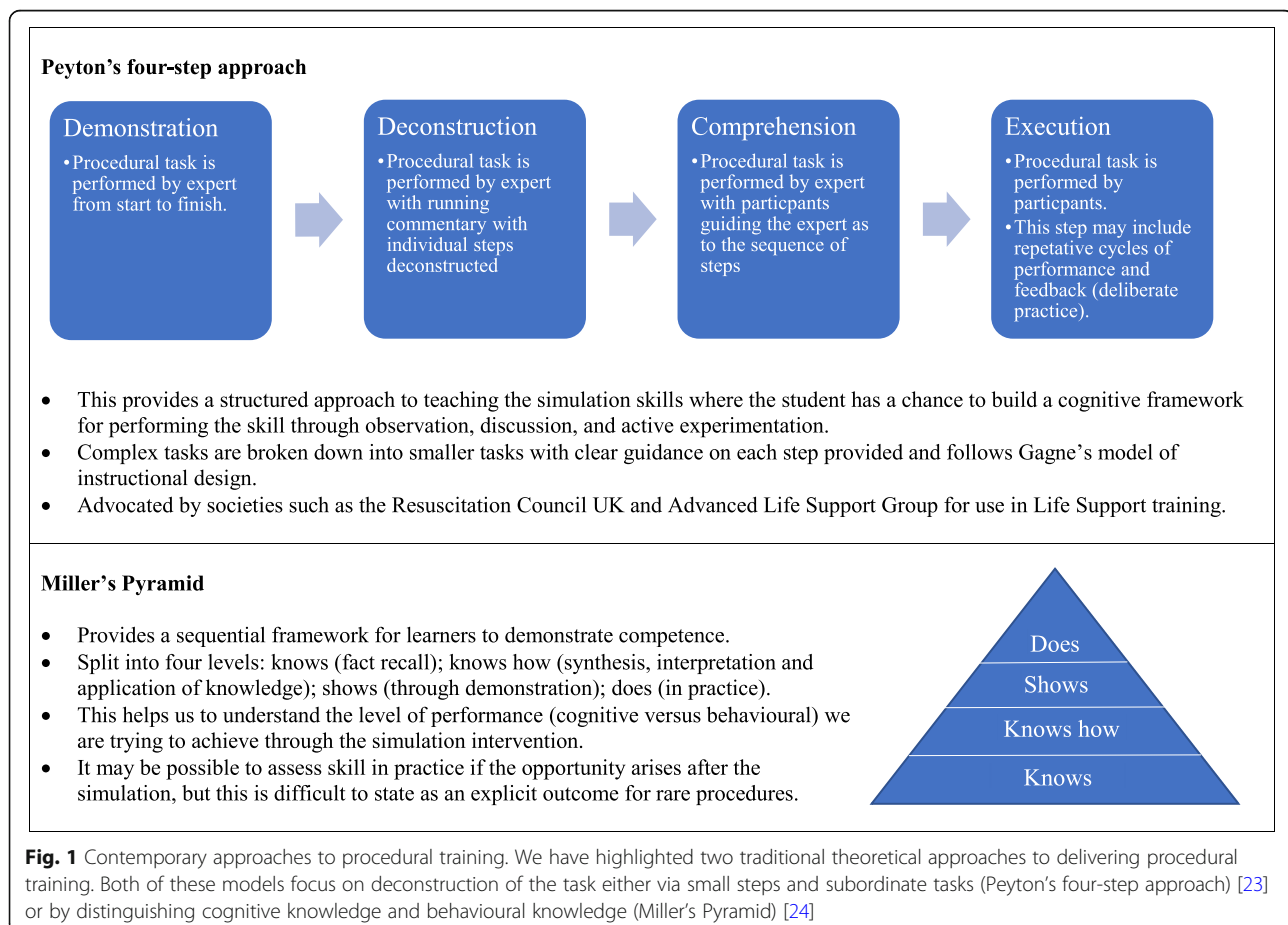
Peyton's four-step approach

Demonstration
• Procedural task is performed by expert from start to finish.

Deconstruction
• Procedural task is performed by expert with running commentary with individual steps deconstructed

Comprehension
• Procedural task is performed by expert with particpants guiding the expert as to the sequence of steps

Execution
• Procedural task is performed by particpants.
• This step may include repetative cycles of performance and feedback (deliberate practice).

• This provides a structured approach to teaching the simulation skills where the student has a chance to build a cognitive framework for performing the skill through observation, discussion, and active experimentation.
• Complex tasks are broken down into smaller tasks with clear guidance on each step provided and follows Gagne's model of instructional design.
• Advocated by societies such as the Resuscitation Council UK and Advanced Life Support Group for use in Life Support training.

Miller's Pyramid

• Provides a sequential framework for learners to demonstrate competence.
• Split into four levels: knows (fact recall); knows how (synthesis, interpretation and application of knowledge); shows (through demonstration); does (in practice).
• This helps us to understand the level of performance (cognitive versus behavioural) we are trying to achieve through the simulation intervention.
• It may be possible to assess skill in practice if the opportunity arises after the simulation, but this is difficult to state as an explicit outcome for rare procedures.

Does
Shows
Knows how
Knows

Fig. 1 Contemporary approaches to procedural training. We have highlighted two traditional theoretical approaches to delivering procedural training. Both of these models focus on deconstruction of the task either via small steps and subordinate tasks (Peyton's four-step approach) [23] or by distinguishing cognitive knowledge and behavioural knowledge (Miller's Pyramid) [24]